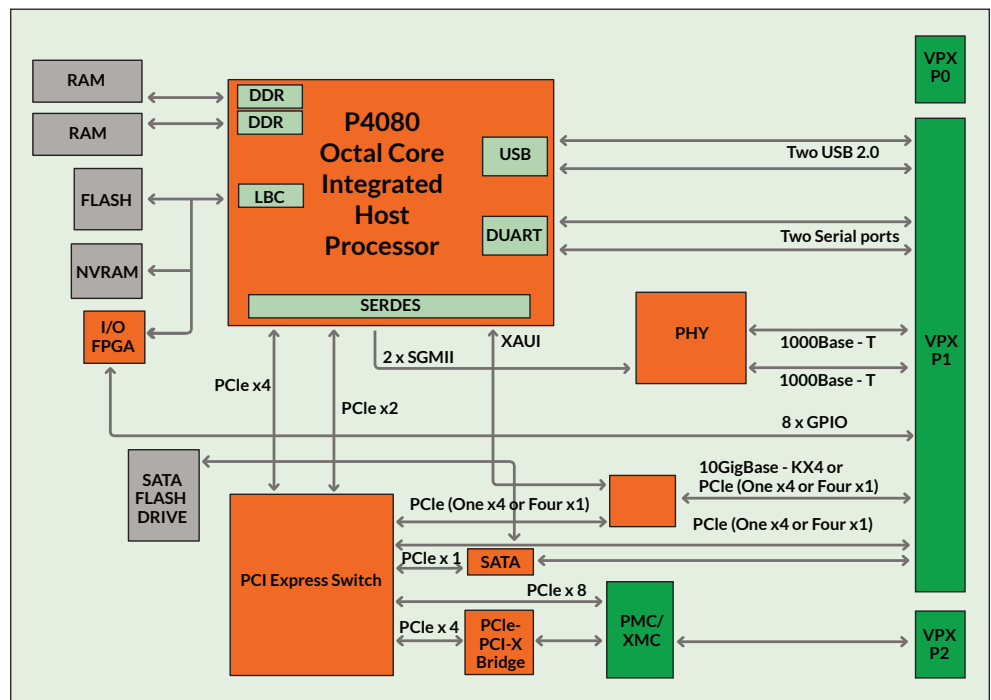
VPX P0

RAM

RAM

FLASH

NVRAM

I/O FPGA

DDR

DDR

LBC

P4080 Octal Core Integrated Host Processor

USB

DUART

SERDES

Two USB 2.0

Two Serial ports

VPX P1

PHY

XAUI

2 x SGMII

1000Base - T

1000Base - T

PCIe x4

PCIe x2

8 x GPIO

SATA FLASH DRIVE

10GigBase - KX4 or PCIe (One x4 or Four x1)

PCIe (One x4 or Four x1)

PCIe (One x4 or Four x1)

PCI Express Switch

PCIe x 1

SATA

PCIe x 8

PCIe x 4

PCIe-PCI-X Bridge

PMC/ XMC

VPX P2